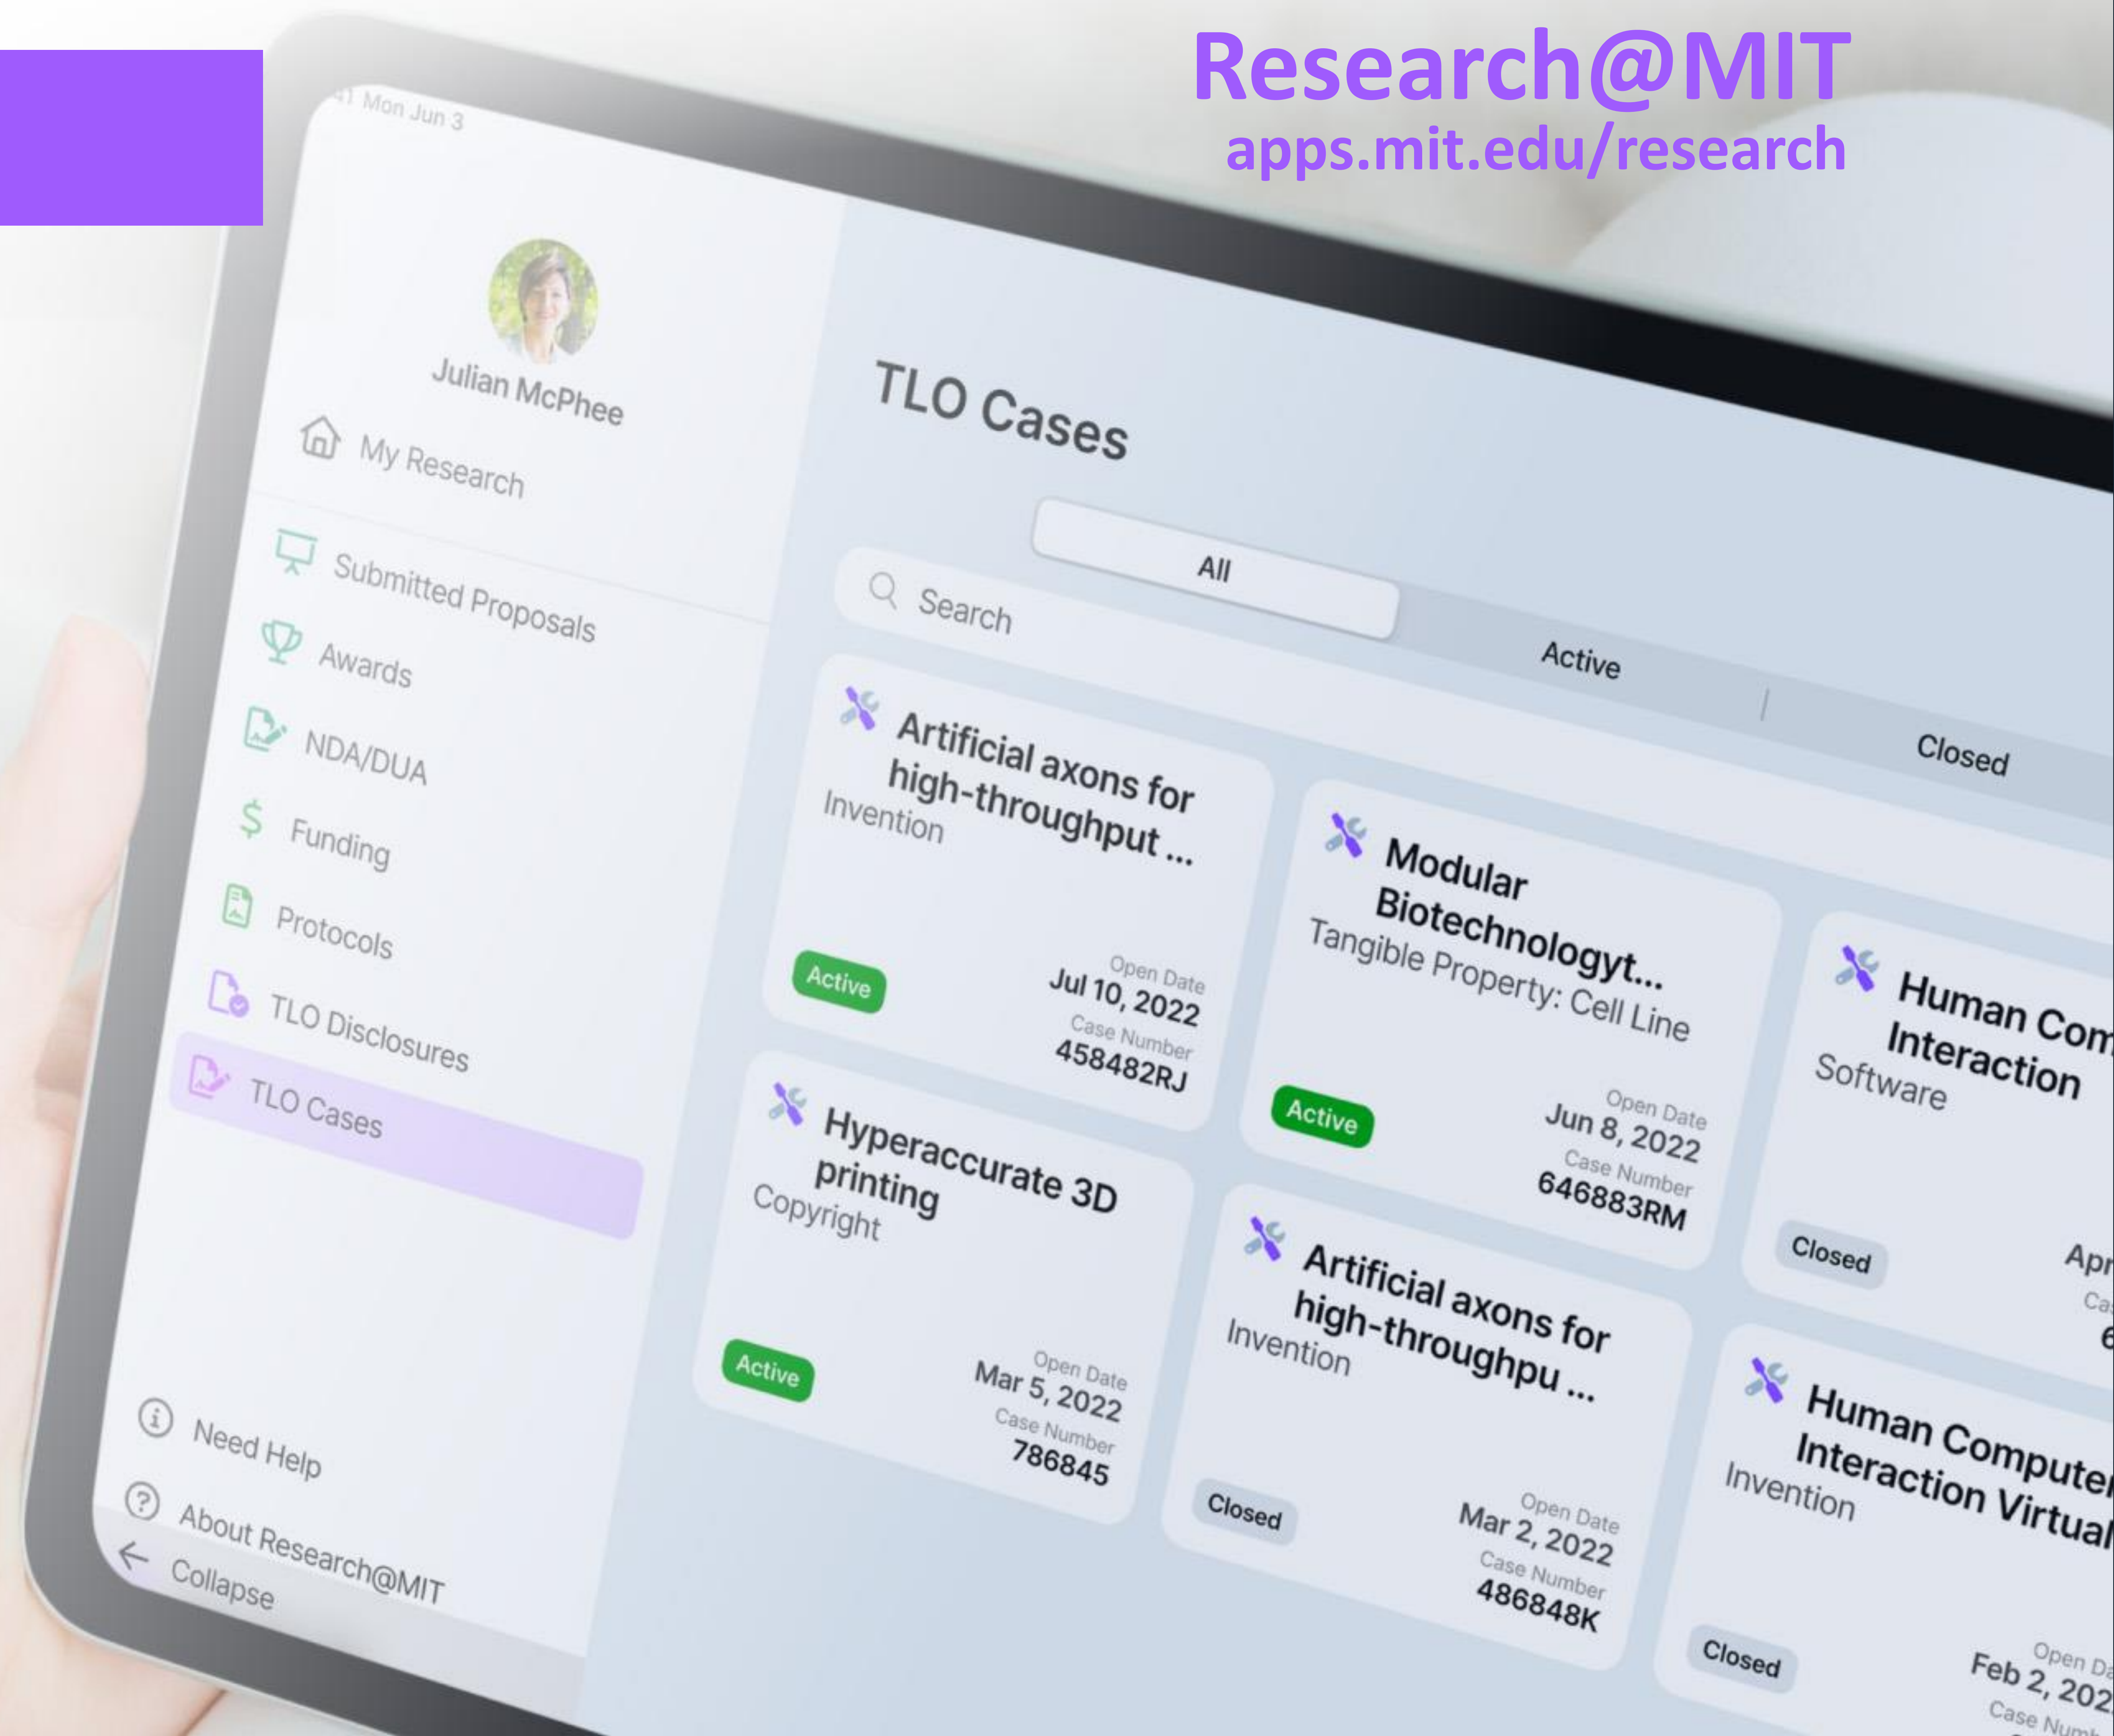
Research@MIT
apps.mit.edu/research

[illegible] Mon Jun 3

Julian McPhee

My Research

Submitted Proposals

Awards

NDA/DUA

Funding

Protocols

TLO Disclosures

TLO Cases

Need Help

About Research@MIT

Collapse

TLO Cases

Search

All

Active

Closed

Artificial axons for high-throughput ...
Invention
Active
Open Date
Jul 10, 2022
Case Number
458482RJ

Modular Biotechnologyt...
Tangible Property: Cell Line
Active
Open Date
Jun 8, 2022
Case Number
646883RM

Human Com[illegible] Interaction
Software
Closed
Apr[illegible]
Ca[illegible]
6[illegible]

Hyperaccurate 3D printing
Copyright
Active
Open Date
Mar 5, 2022
Case Number
786845

Artificial axons for high-throughpu ...
Invention
Closed
Open Date
Mar 2, 2022
Case Number
486848K

Human Compute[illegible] Interaction Virtual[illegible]
Invention
Closed
Open Da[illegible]
Feb 2, 202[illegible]
Case Num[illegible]